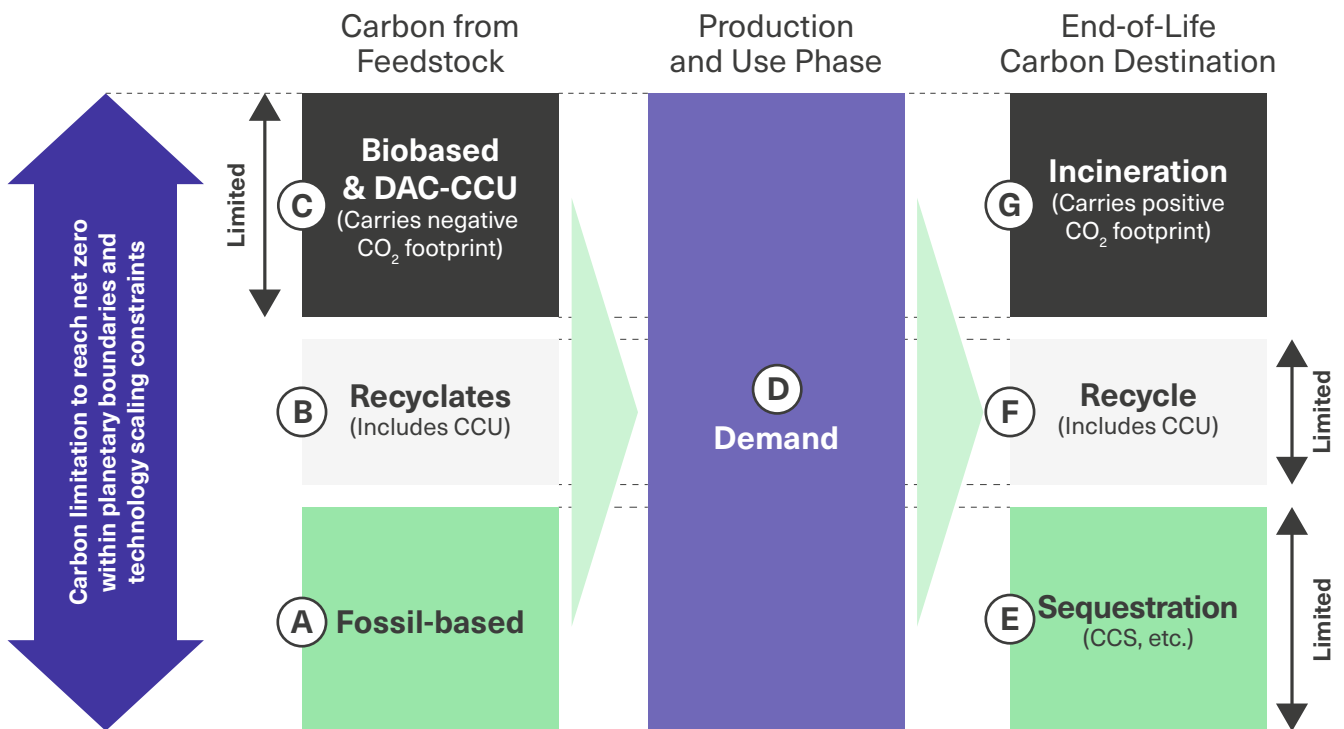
Carbon from Feedstock

Production and Use Phase

End-of-Life Carbon Destination

Carbon limitation to reach net zero within planetary boundaries and technology scaling constraints

Limited

C Biobased & DAC-CCU (Carries negative $CO_2$ footprint)

B Recyclates (Includes CCU)

A Fossil-based

D Demand

G Incineration (Carries positive $CO_2$ footprint)

F Recycle (Includes CCU)

Limited

E Sequestration (CCS, etc.)

Limited